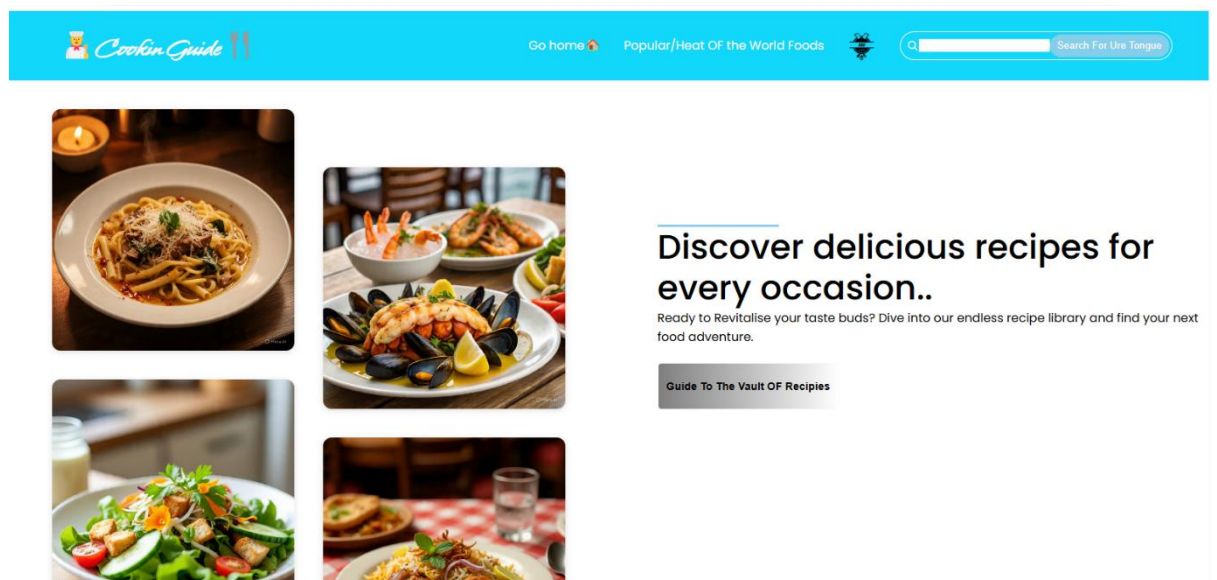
Cookin Guide

Go home

Popular/Heat OF the World Foods

Search For Ure Tongue

Discover delicious recipes for every occasion..

Ready to Revitalise your taste buds? Dive into our endless recipe library and find your next food adventure.

Guide To The Vault OF Recipies